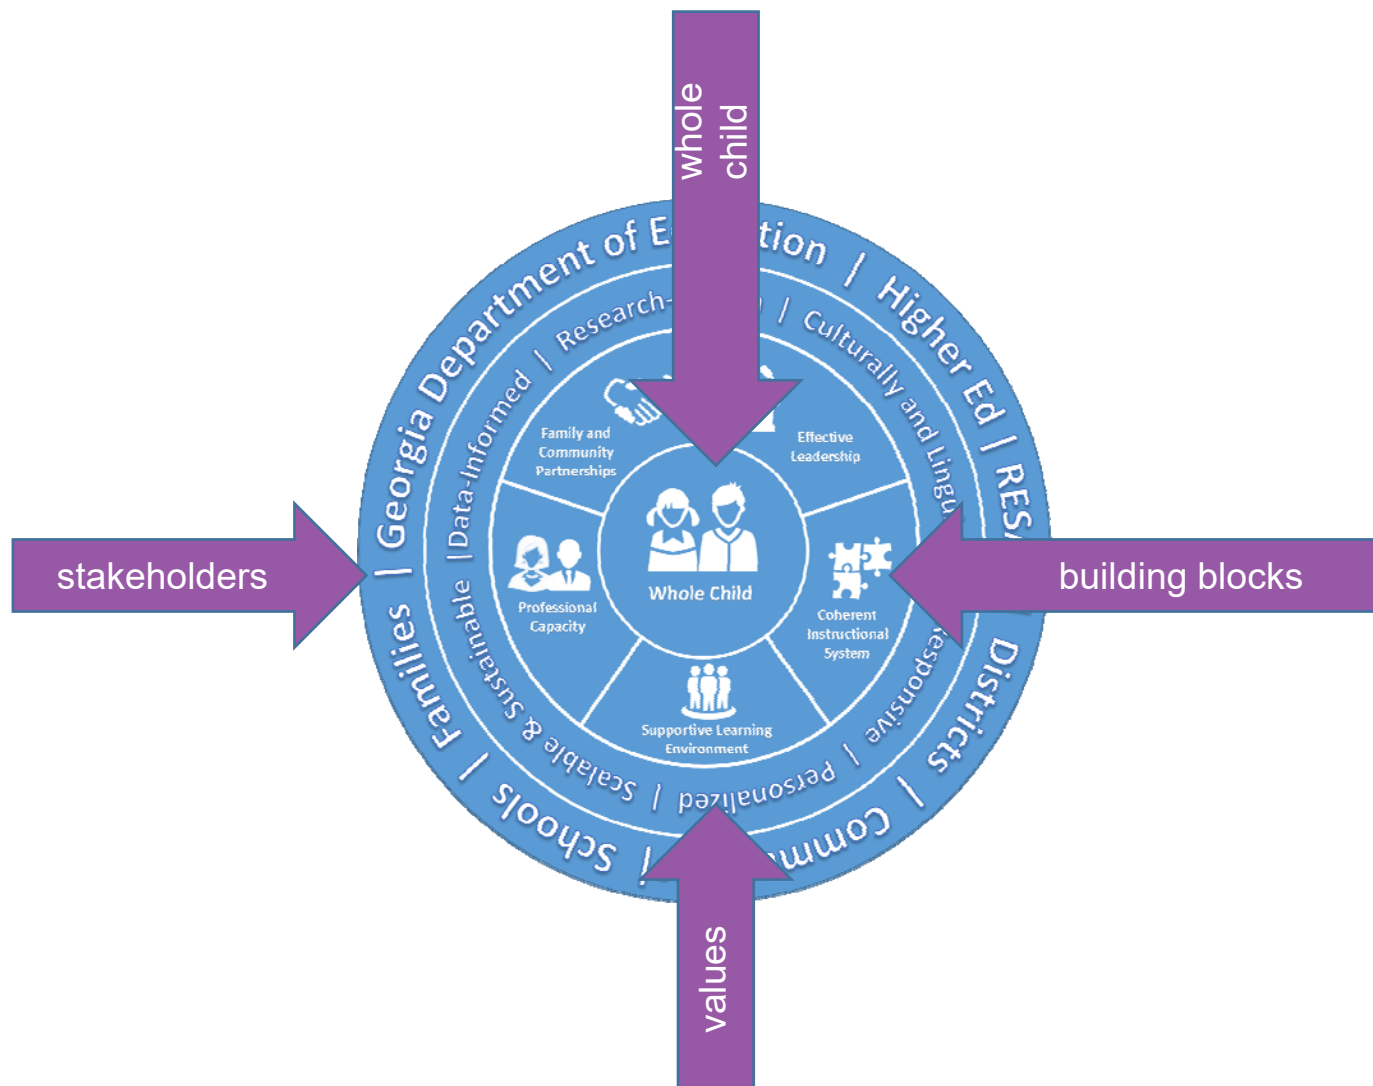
whole child

stakeholders

building blocks

values

Georgia Department of E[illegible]tion | Higher Ed | RES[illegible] Districts | Comm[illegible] | Schools | Families |

Data-Informed | Research-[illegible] | Culturally and Lingu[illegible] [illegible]esponsive | Personalized | Scalable & Sustainable |

Family and Community Partnerships

Effective Leadership

Whole Child

Professional Capacity

Coherent Instructional System

Supportive Learning Environment